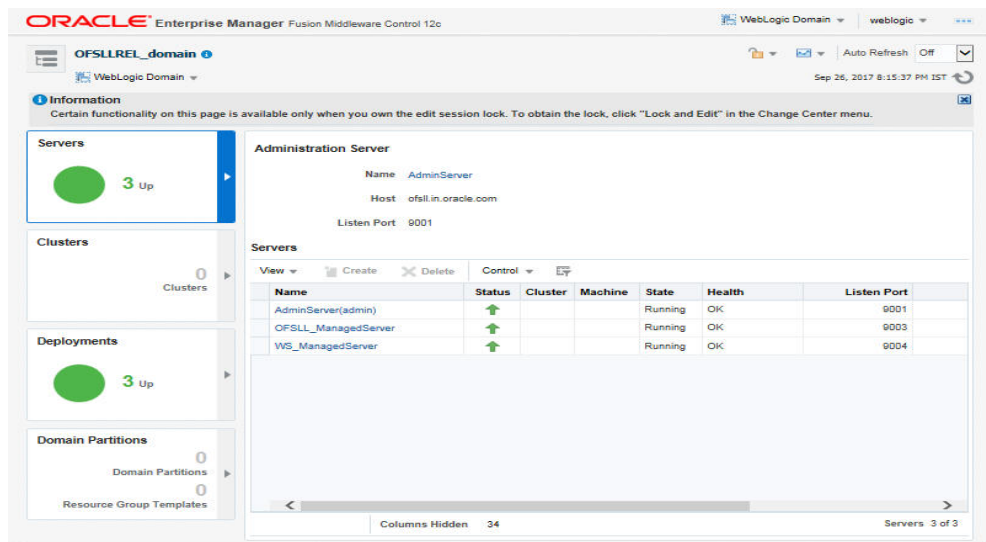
ORACLE Enterprise Manager Fusion Middleware Control 12c

WebLogic Domain ▾ | weblogic ▾

OFSLLREL_domain

WebLogic Domain ▾

Auto Refresh Off

Sep 26, 2017 8:15:37 PM IST

Information

Certain functionality on this page is available only when you own the edit session lock. To obtain the lock, click "Lock and Edit" in the Change Center menu.

Servers

3 Up

Clusters

0

Clusters

Deployments

3 Up

Domain Partitions

0

Domain Partitions

0

Resource Group Templates

Administration Server

Name AdminServer

Host ofsll.in.oracle.com

Listen Port 9001

Servers

View ▾ Create Delete Control ▾

| Name | Status | Cluster | Machine | State | Health | Listen Port |
|---|---|---|---|---|---|---|
| AdminServer(admin) | | | | Running | OK | 9001 |
| OFSLL_ManagedServer | | | | Running | OK | 9003 |
| WS_ManagedServer | | | | Running | OK | 9004 |

Columns Hidden 34

Servers 3 of 3